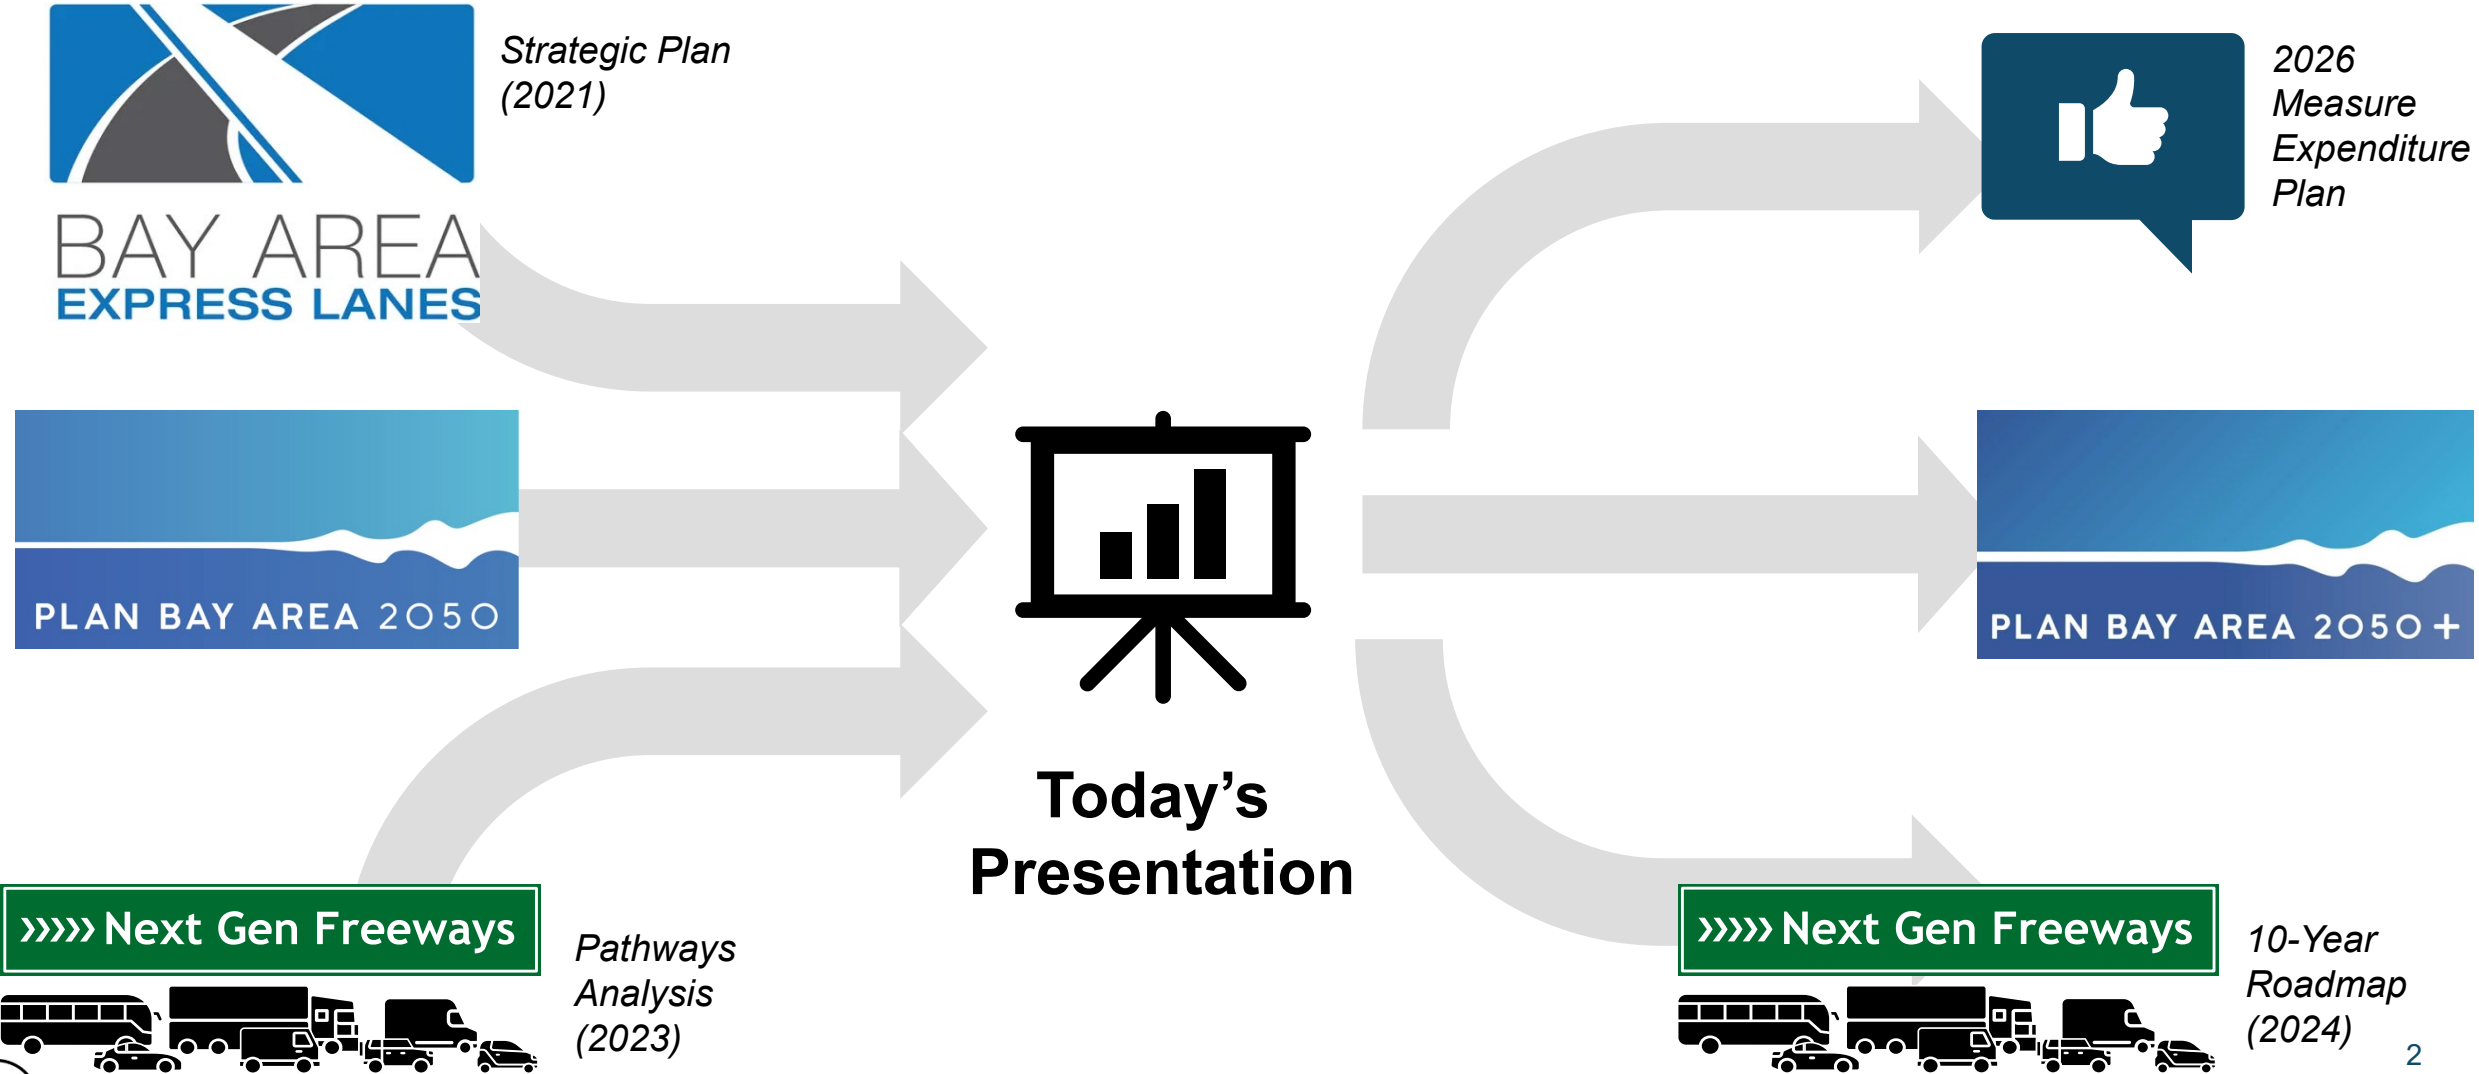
BAY AREA
EXPRESS LANES

Strategic Plan (2021)

PLAN BAY AREA 2050

»»» Next Gen Freeways

Pathways Analysis (2023)

Today's Presentation

2026 Measure Expenditure Plan

PLAN BAY AREA 2050+

»»» Next Gen Freeways

10-Year Roadmap (2024)

2